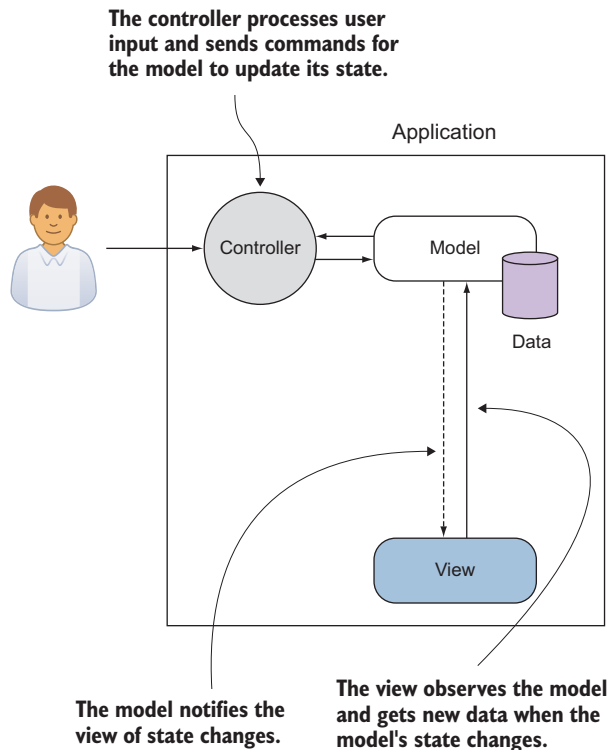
The controller processes user input and sends commands for the model to update its state.

Application

Controller

Model

Data

View

The model notifies the view of state changes.

The view observes the model and gets new data when the model's state changes.